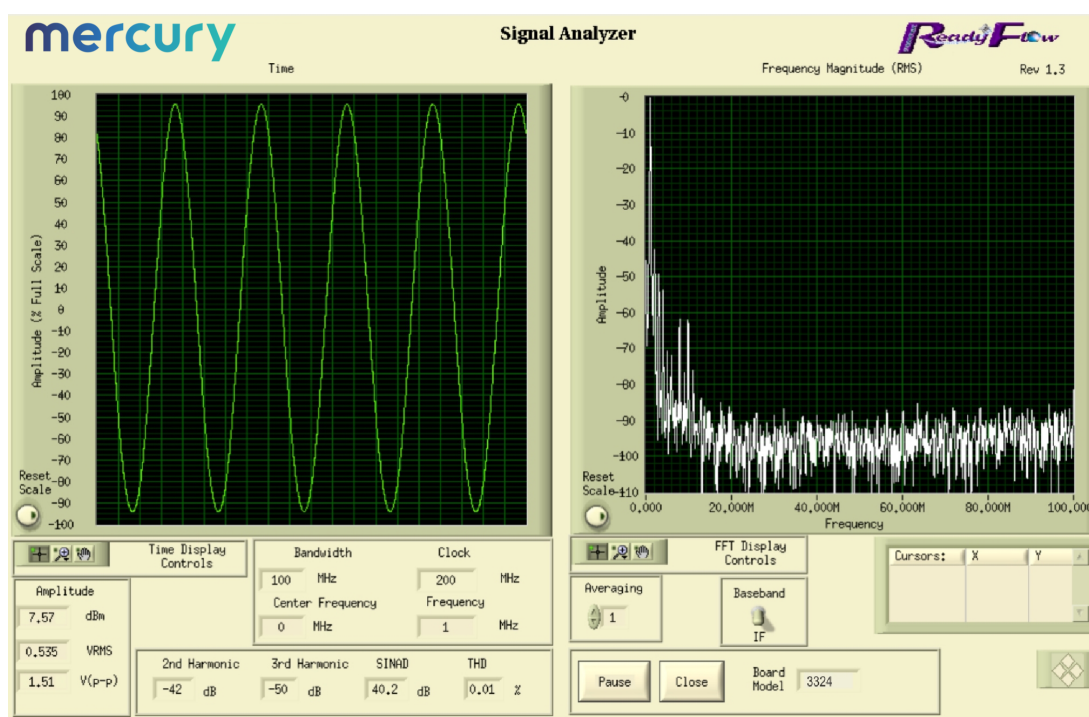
mercury

Signal Analyzer

ReadyFlow

Time

Frequency Magnitude (RMS)

Rev 1.3

100
90
80
70
60
50
40
30
20
10
0
-10
-20
-30
-40
-50
-60
-70
-80
-90
-100

Amplitude (% Full Scale)

Reset Scale

0
-10
-20
-30
-40
-50
-60
-70
-80
-90
-100
-110

Amplitude

Reset Scale

0,000 20,000M 40,000M 60,000M 80,000M 100,000

Frequency

Time Display Controls

Bandwidth
100 MHz

Clock
200 MHz

Center Frequency
0 MHz

Frequency
1 MHz

Amplitude
7.57 dBm
0.535 VRMS
1.51 V(p-p)

2nd Harmonic
-42 dB

3rd Harmonic
-50 dB

SINAD
40.2 dB

THD
0.01 %

FFT Display Controls

Averaging
1

Baseband
IF

| Cursors: | X | Y |
|---|---|---|
| | | |

Pause

Close

Board Model
3324